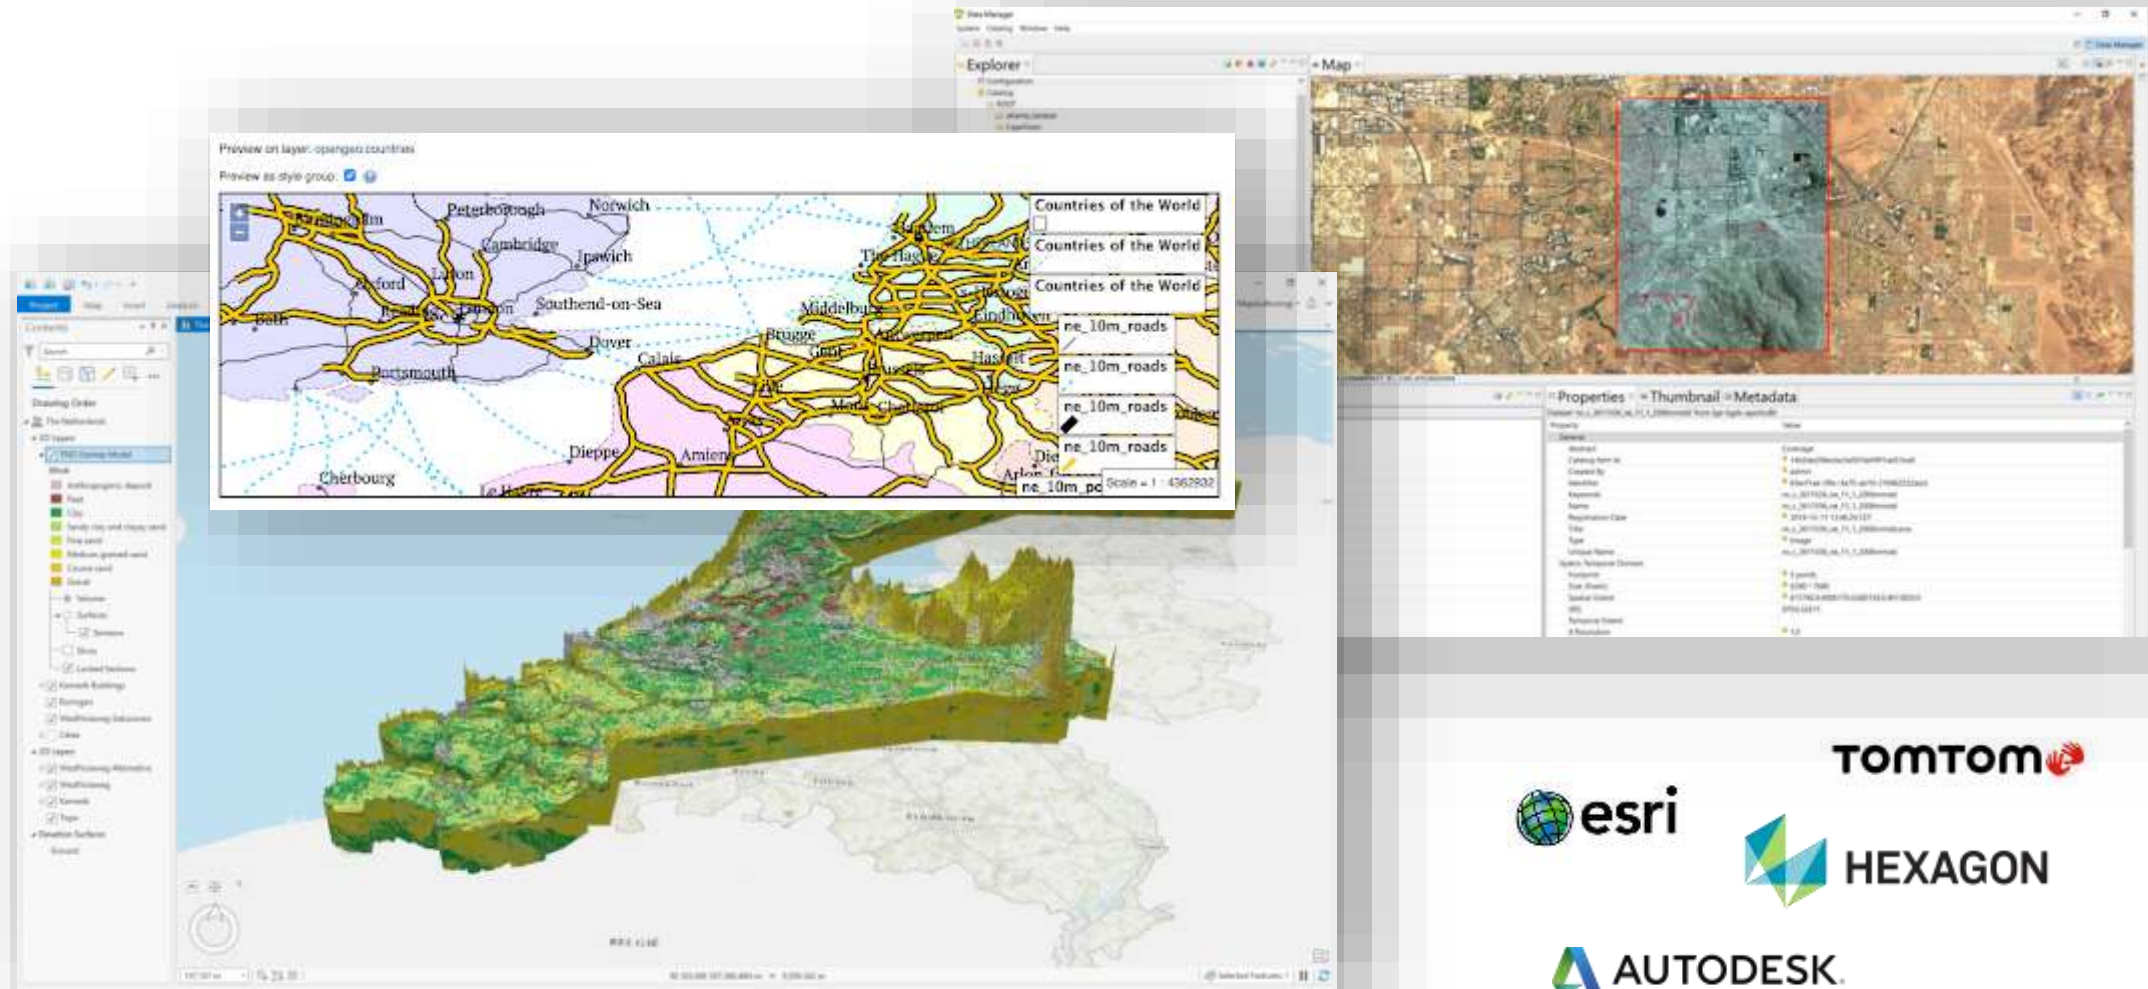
Preview on layer: opengeo:countries

Preview as style group:

Peterborough
Norwich
Cambridge
Ipswich
Luton
Oxford
Reading
London
Southend-on-Sea
Bath
Dover
Calais
Portsmouth
Brugge
Gent
Middelburg
The Hague
Haarlem
Eindhoven
Antwerpen
Hasselt
Bruxelles
Mons
Charleroi
Dieppe
Amiens
Cherbourg
Le Havre
Arlon
Lille

Countries of the World
Countries of the World
Countries of the World
ne_10m_roads
ne_10m_roads
ne_10m_roads
ne_10m_roads
ne_10m_pc
Scale = 1 : 4362932

Data Manager
Explorer
Map
Properties
Thumbnail
Metadata

Contents
Drawing Order

TOMTOM
esri
HEXAGON
AUTODESK